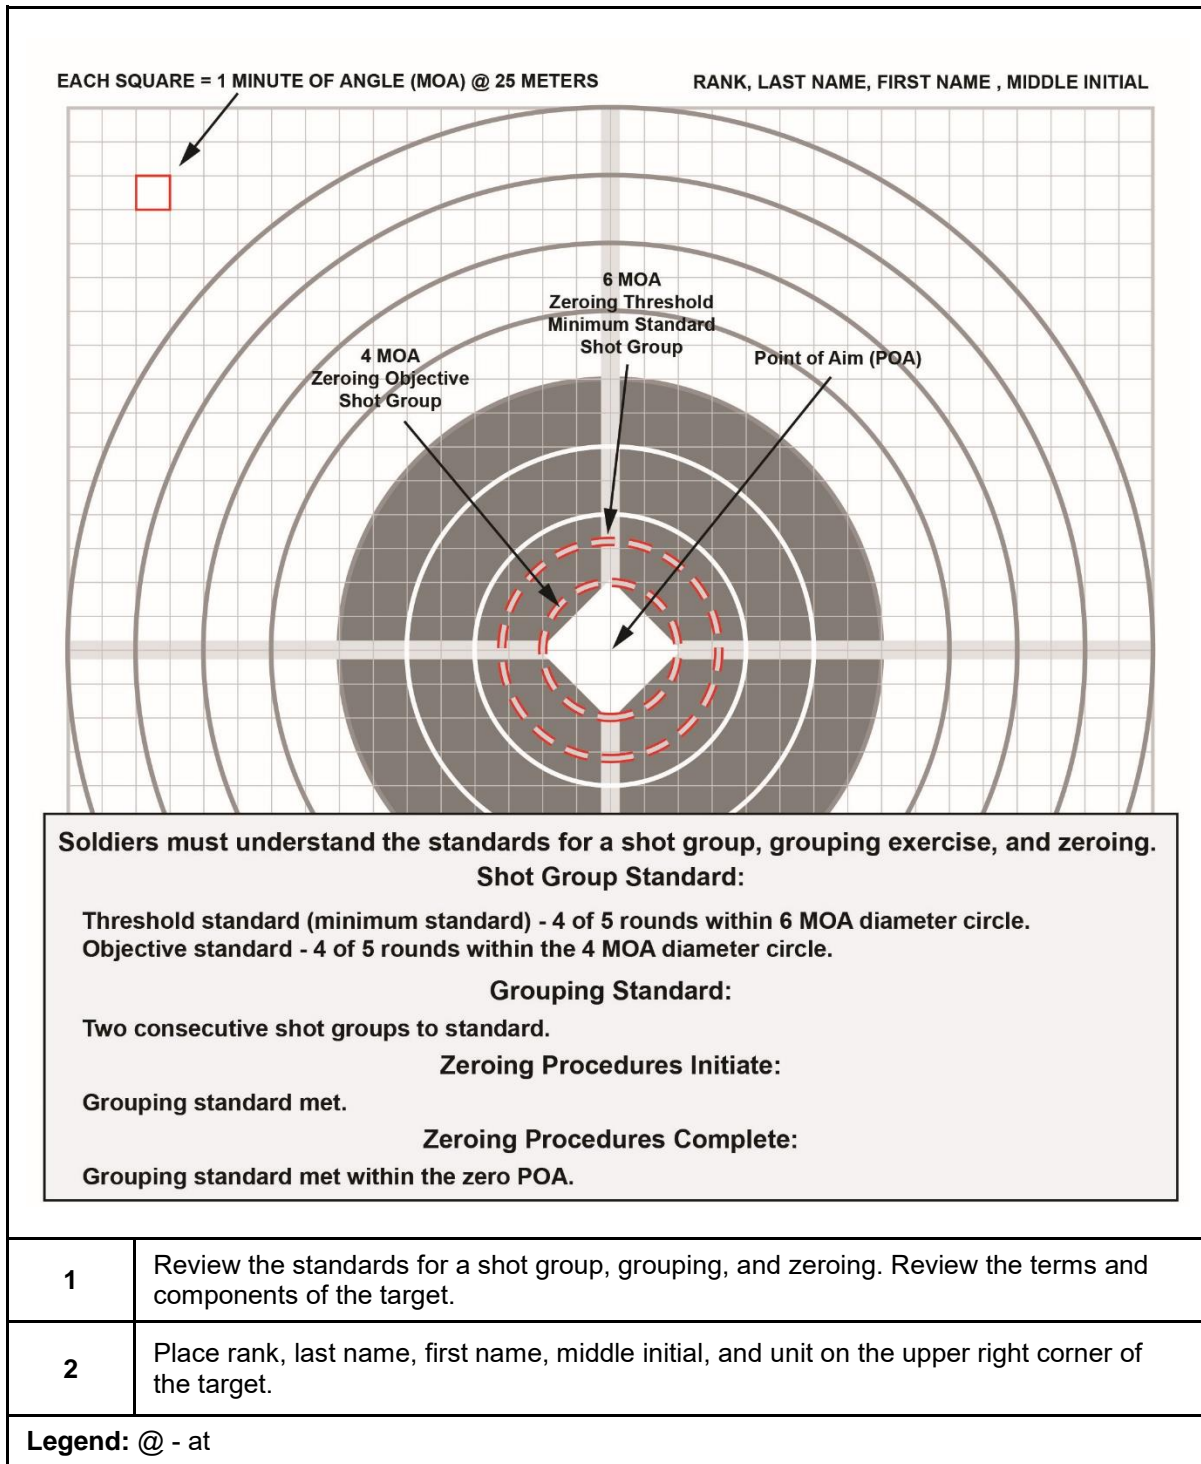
EACH SQUARE = 1 MINUTE OF ANGLE (MOA) @ 25 METERS

RANK, LAST NAME, FIRST NAME , MIDDLE INITIAL

6 MOA
Zeroing Threshold
Minimum Standard
Shot Group

4 MOA
Zeroing Objective
Shot Group

Point of Aim (POA)

Soldiers must understand the standards for a shot group, grouping exercise, and zeroing.

Shot Group Standard:

Threshold standard (minimum standard) - 4 of 5 rounds within 6 MOA diameter circle.
Objective standard - 4 of 5 rounds within the 4 MOA diameter circle.

Grouping Standard:

Two consecutive shot groups to standard.

Zeroing Procedures Initiate:

Grouping standard met.

Zeroing Procedures Complete:

Grouping standard met within the zero POA.

| | |
|---|---|
| 1 | Review the standards for a shot group, grouping, and zeroing. Review the terms and components of the target. |
| 2 | Place rank, last name, first name, middle initial, and unit on the upper right corner of the target. |

Legend: @ - at